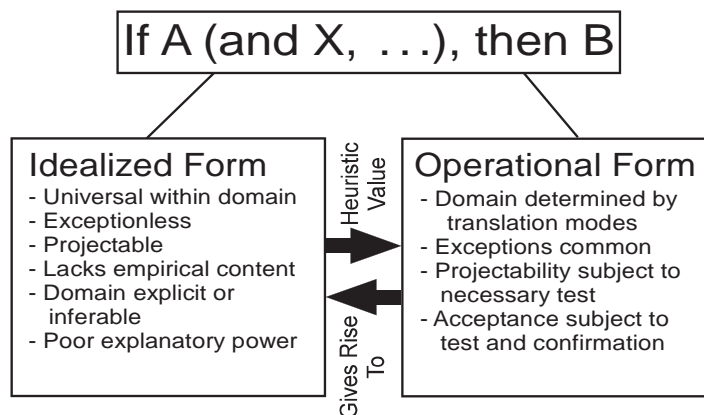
If A (and X, . . .), then B

Idealized Form
- Universal within domain
- Exceptionless
- Projectable
- Lacks empirical content
- Domain explicit or inferable
- Poor explanatory power

Heuristic Value

Gives Rise To

Operational Form
- Domain determined by translation modes
- Exceptions common
- Projectability subject to necessary test
- Acceptance subject to test and confirmation